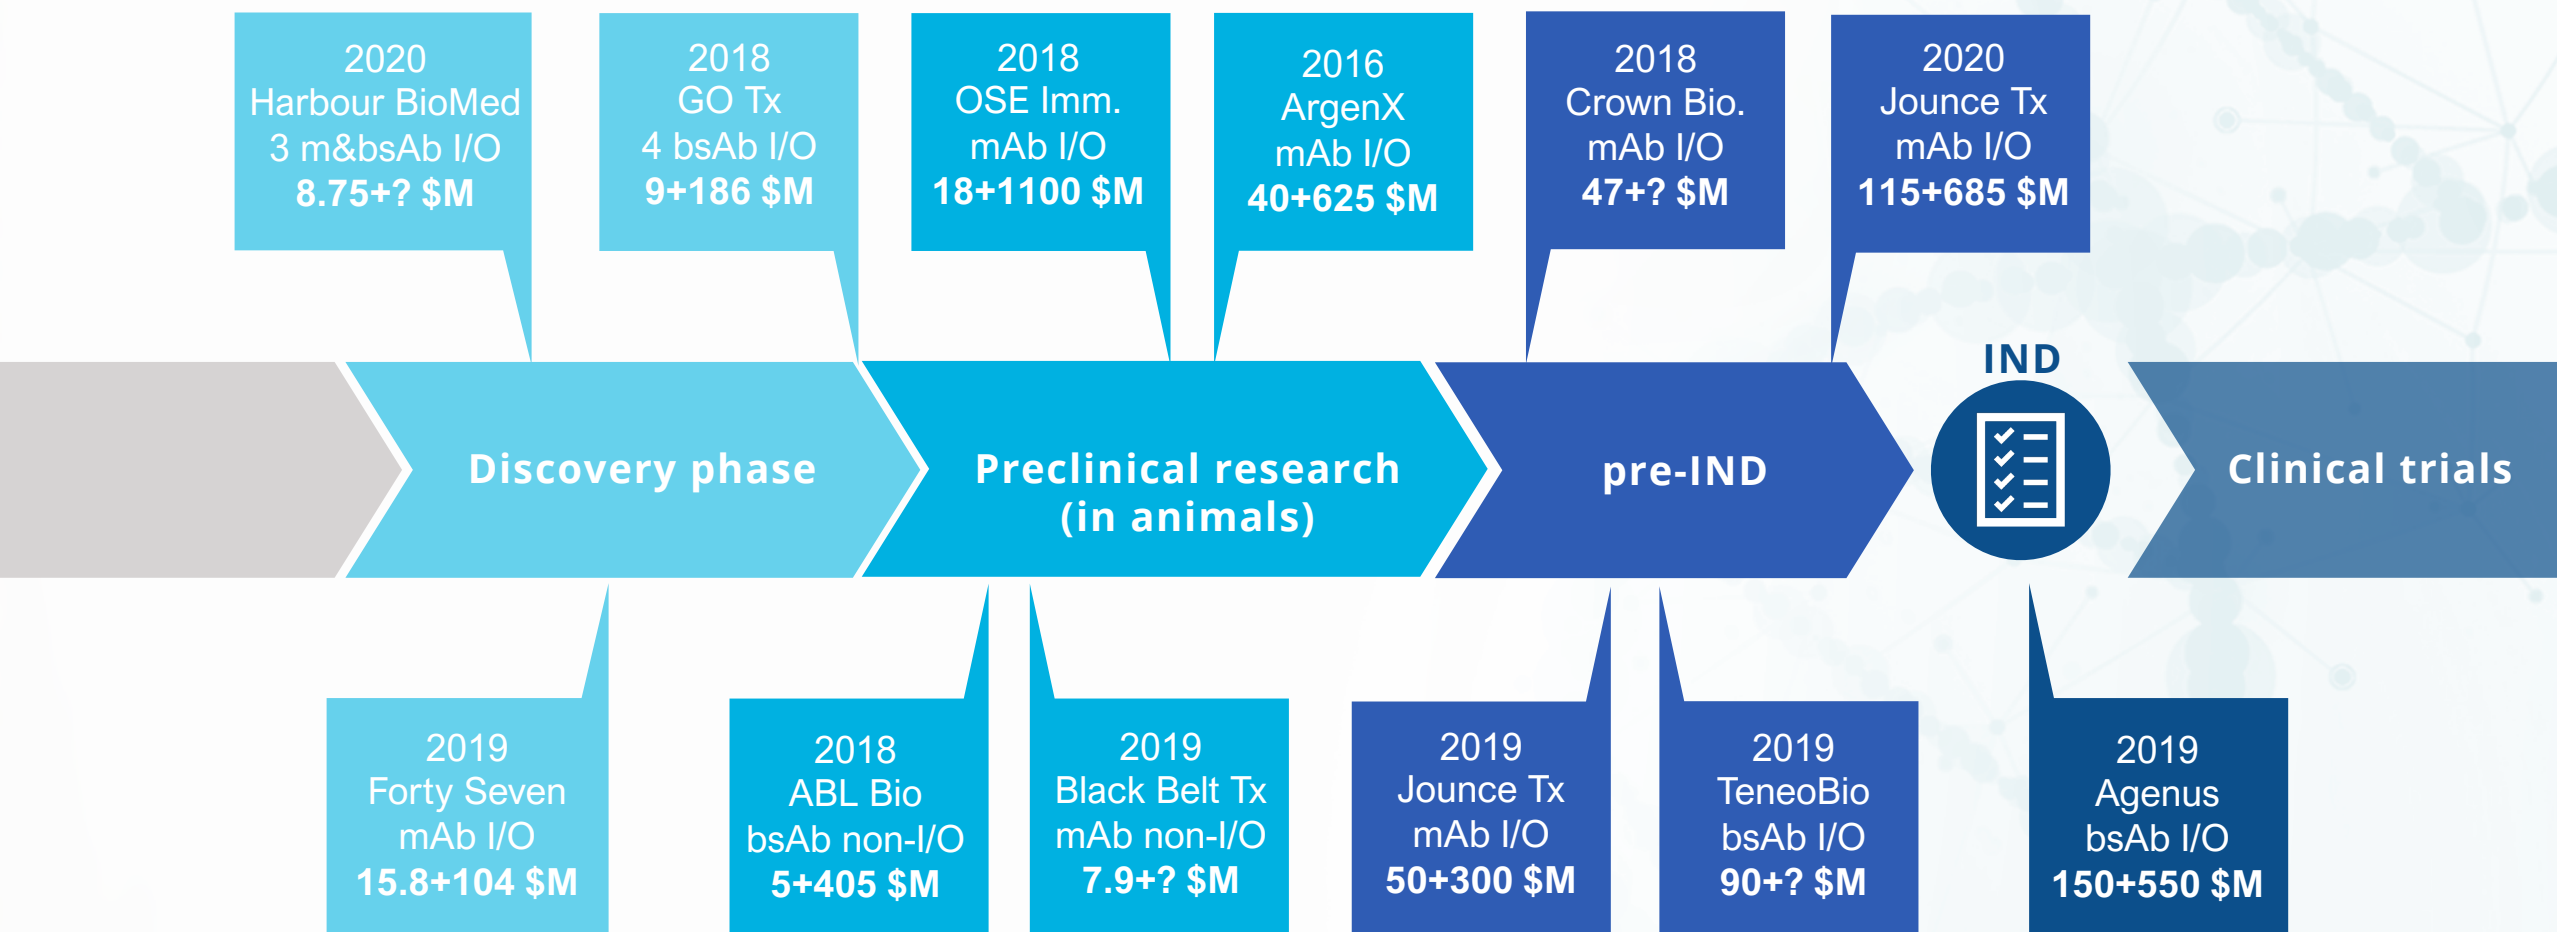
2020
Harbour BioMed
3 m&bsAb I/O
8.75+? $M

2018
GO Tx
4 bsAb I/O
9+186 $M

2018
OSE Imm.
mAb I/O
18+1100 $M

2016
ArgenX
mAb I/O
40+625 $M

2018
Crown Bio.
mAb I/O
47+? $M

2020
Jounce Tx
mAb I/O
115+685 $M

Discovery phase

Preclinical research (in animals)

pre-IND

IND

Clinical trials

2019
Forty Seven
mAb I/O
15.8+104 $M

2018
ABL Bio
bsAb non-I/O
5+405 $M

2019
Black Belt Tx
mAb non-I/O
7.9+? $M

2019
Jounce Tx
mAb I/O
50+300 $M

2019
TeneoBio
bsAb I/O
90+? $M

2019
Agenus
bsAb I/O
150+550 $M